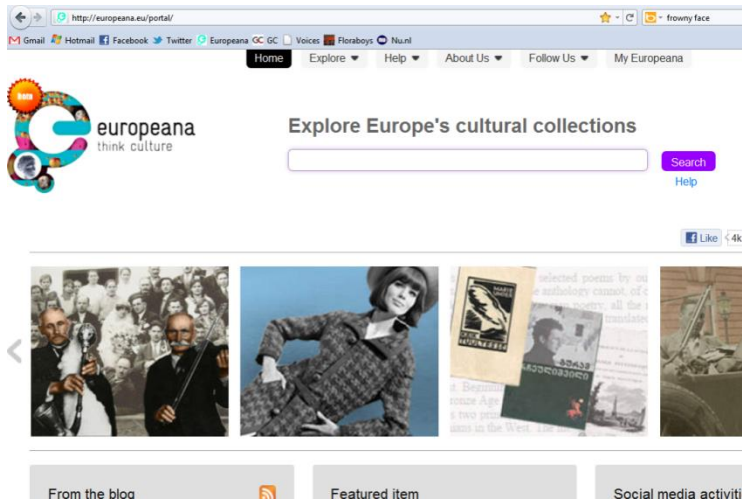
http://europeana.eu/portal/

frowny face

Gmail Hotmail Facebook Twitter Europeana GC GC Voices Floraboys Nu.nl

Home Explore ▾ Help ▾ About Us ▾ Follow Us ▾ My Europeana

beta

europeana
think culture

Explore Europe's cultural collections

Search
Help

Like 4k

From the blog

Featured item

Social media activiti